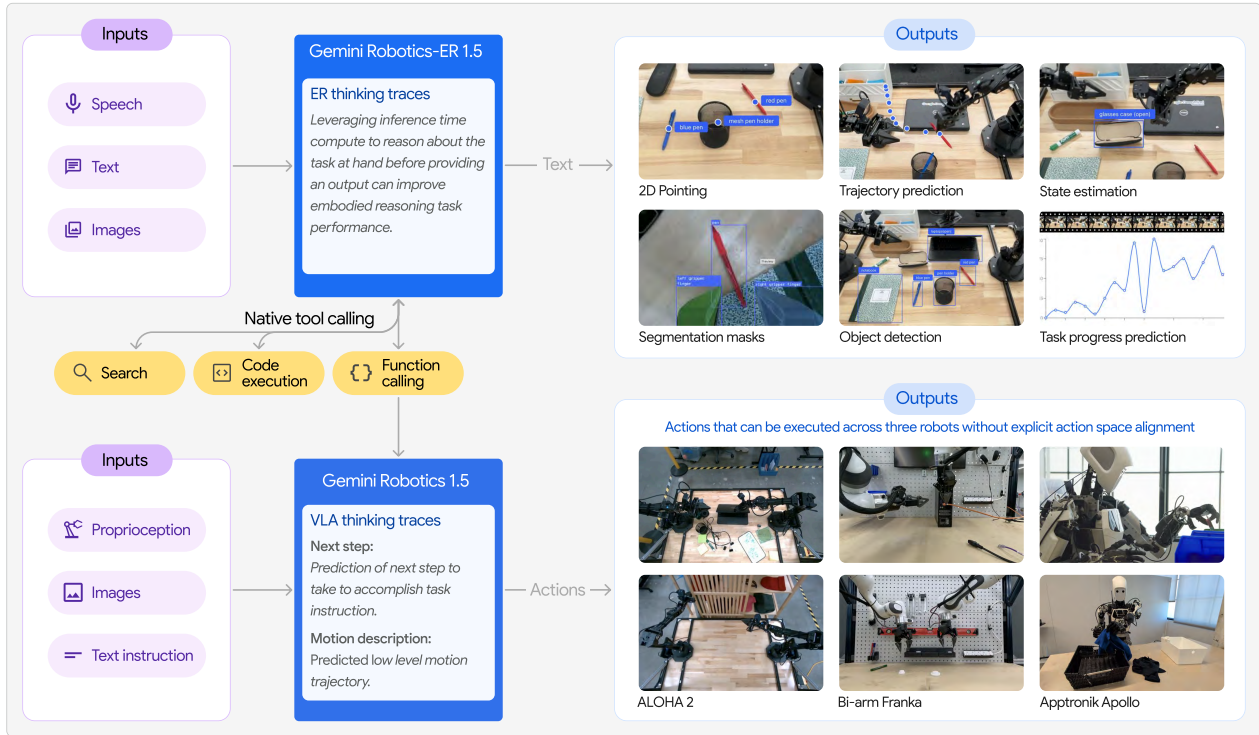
Inputs

Speech

Text

Images

Gemini Robotics-ER 1.5

ER thinking traces

Leveraging inference time compute to reason about the task at hand before providing an output can improve embodied reasoning task performance.

Text

Outputs

red pen

blue pen

mesh pen holder

glasses case (open)

2D Pointing

Trajectory prediction

State estimation

Segmentation masks

Object detection

Task progress prediction

Native tool calling

Search

Code execution

Function calling

Outputs

Actions that can be executed across three robots without explicit action space alignment

Inputs

Proprioception

Images

Text instruction

Gemini Robotics 1.5

VLA thinking traces

Next step:

Prediction of next step to take to accomplish task instruction.

Motion description:

Predicted low level motion trajectory.

Actions

ALOHA 2

Bi-arm Franka

Apptronik Apollo